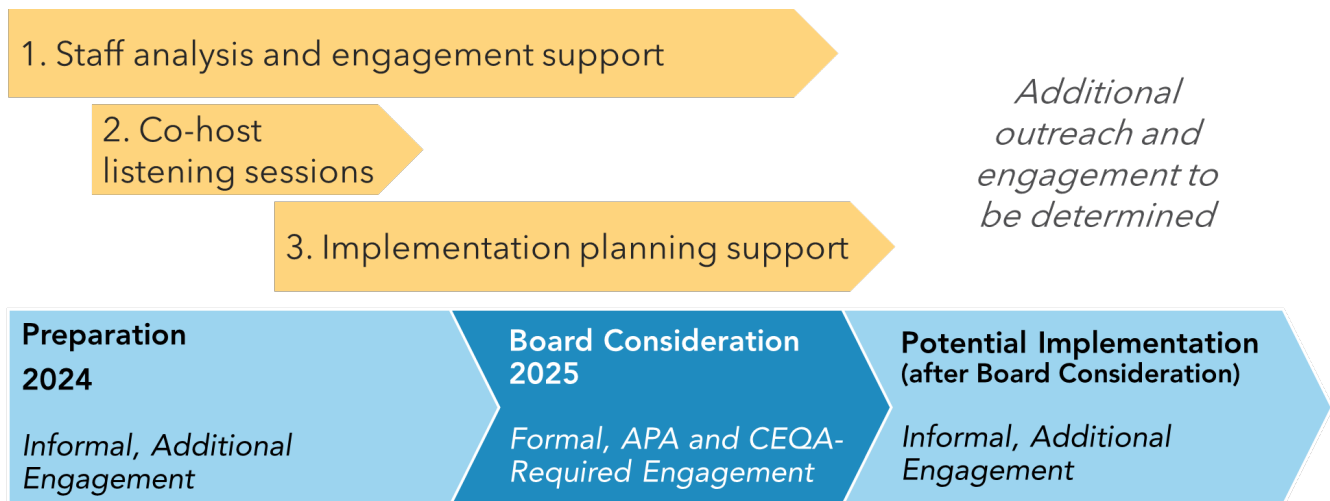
1. Staff analysis and engagement support

2. Co-host listening sessions

3. Implementation planning support

Additional outreach and engagement to be determined

Preparation
2024

Informal, Additional Engagement

Board Consideration 2025

Formal, APA and CEQA-Required Engagement

Potential Implementation (after Board Consideration)

Informal, Additional Engagement